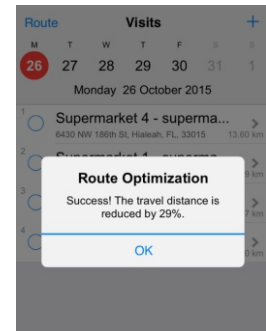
Route Visits +

| M | T | W | T | F | S | S |
|---|---|---|---|---|---|---|
| 26 | 27 | 28 | 29 | 30 | 31 | 1 |

Monday 26 October 2015

1 Supermarket 4 - superma... 6430 NW 186th St, Hialeah, FL, 33015 13.60 km >

2 Supermarket 1 - superma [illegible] 9 km >

3 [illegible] 7 km >

4 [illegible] 0 km >

Route Optimization

Success! The travel distance is reduced by 29%.

OK